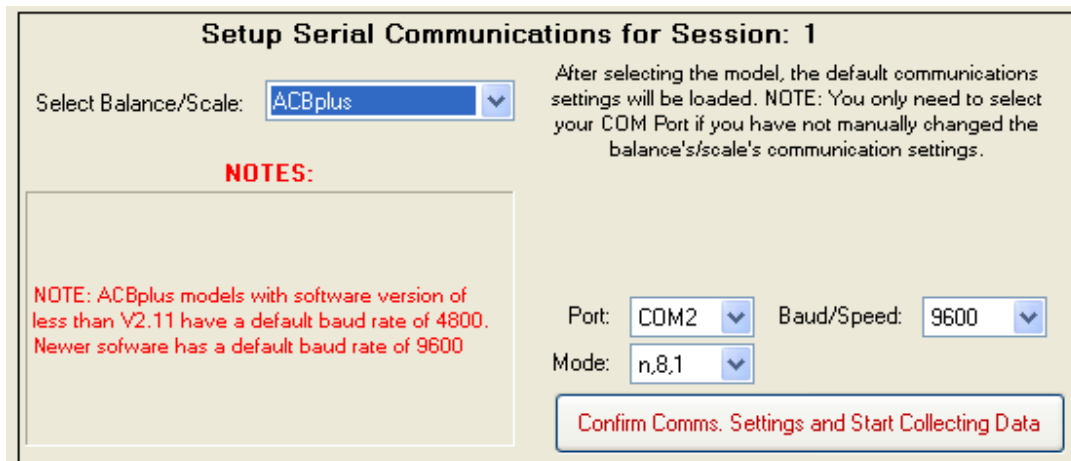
Setup Serial Communications for Session: 1

Select Balance/Scale: ACBplus

After selecting the model, the default communications settings will be loaded. NOTE: You only need to select your COM Port if you have not manually changed the balance's/scale's communication settings.

NOTES:

NOTE: ACBplus models with software version of less than V2.11 have a default baud rate of 4800. Newer sofware has a default baud rate of 9600

Port: COM2

Baud/Speed: 9600

Mode: n,8,1

Confirm Comms. Settings and Start Collecting Data